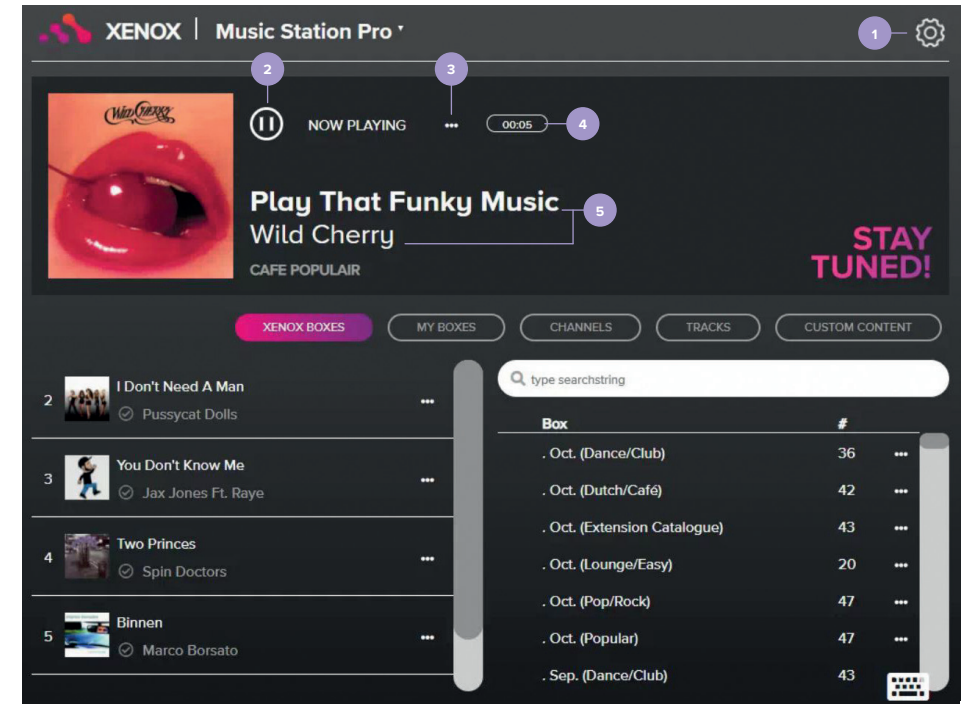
XENOX | Music Station Pro

1

2

3

NOW PLAYING •••

00:05

4

Wild Cherry

Play That Funky Music

5

Wild Cherry

CAFE POPULAIR

STAY TUNED!

XENOX BOXES

MY BOXES

CHANNELS

TRACKS

CUSTOM CONTENT

2 I Don't Need A Man
Pussycat Dolls •••

3 You Don't Know Me
Jax Jones Ft. Raye •••

4 Two Princes
Spin Doctors •••

5 Binnen
Marco Borsato •••

type searchstring

| Box | # | |
|---|---|---|
| . Oct. (Dance/Club) | 36 | ••• |
| . Oct. (Dutch/Café) | 42 | ••• |
| . Oct. (Extension Catalogue) | 43 | ••• |
| . Oct. (Lounge/Easy) | 20 | ••• |
| . Oct. (Pop/Rock) | 47 | ••• |
| . Oct. (Popular) | 47 | ••• |
| . Sep. (Dance/Club) | 43 | |